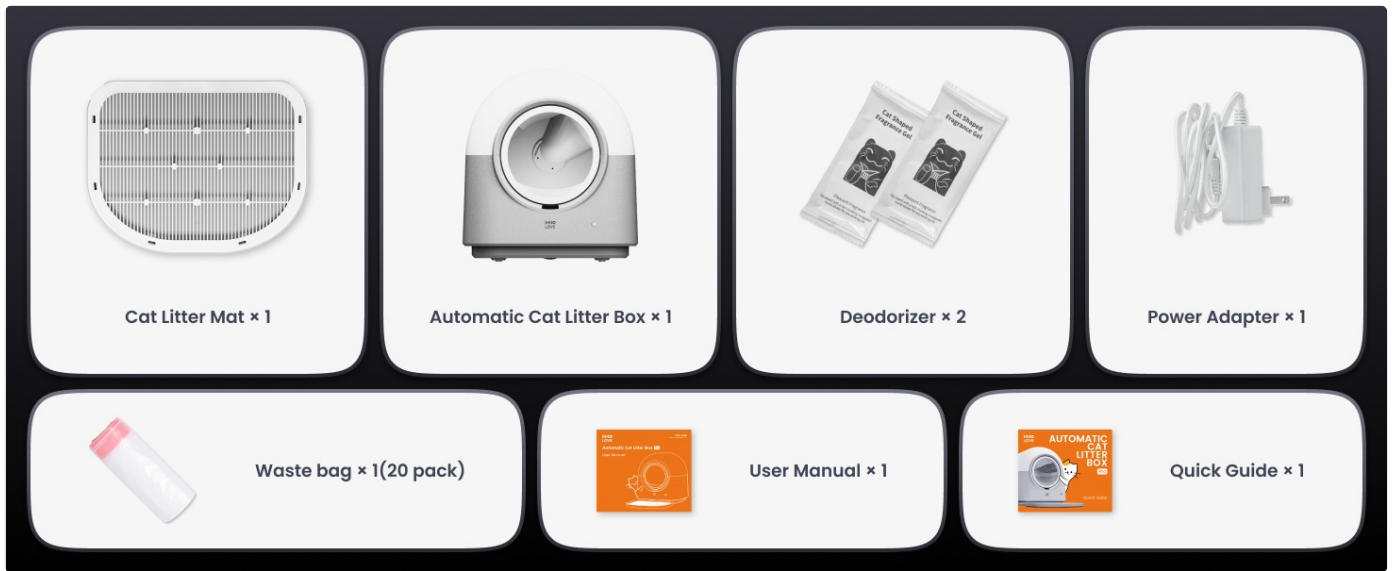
Cat Litter Mat × 1

Automatic Cat Litter Box × 1

Cat Shaped Fragrance Gel

Cat Shaped Fragrance Gel

Deodorizer × 2

Power Adapter × 1

Waste bag × 1(20 pack)

Automatic Cat Litter Box

User Manual

User Manual × 1

AUTOMATIC CAT LITTER BOX

Quick Guide × 1